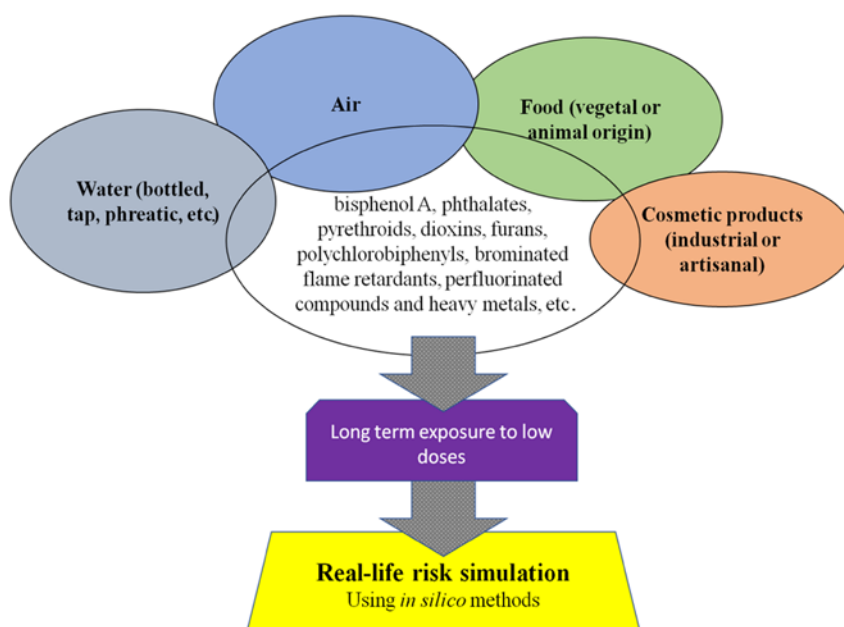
Air

Food (vegetal or animal origin)

Water (bottled, tap, phreatic, etc)

Cosmetic products (industrial or artisanal)

bisphenol A, phthalates, pyrethroids, dioxins, furans, polychlorobiphenyls, brominated flame retardants, perfluorinated compounds and heavy metals, etc.

Long term exposure to low doses

Real-life risk simulation
Using *in silico* methods